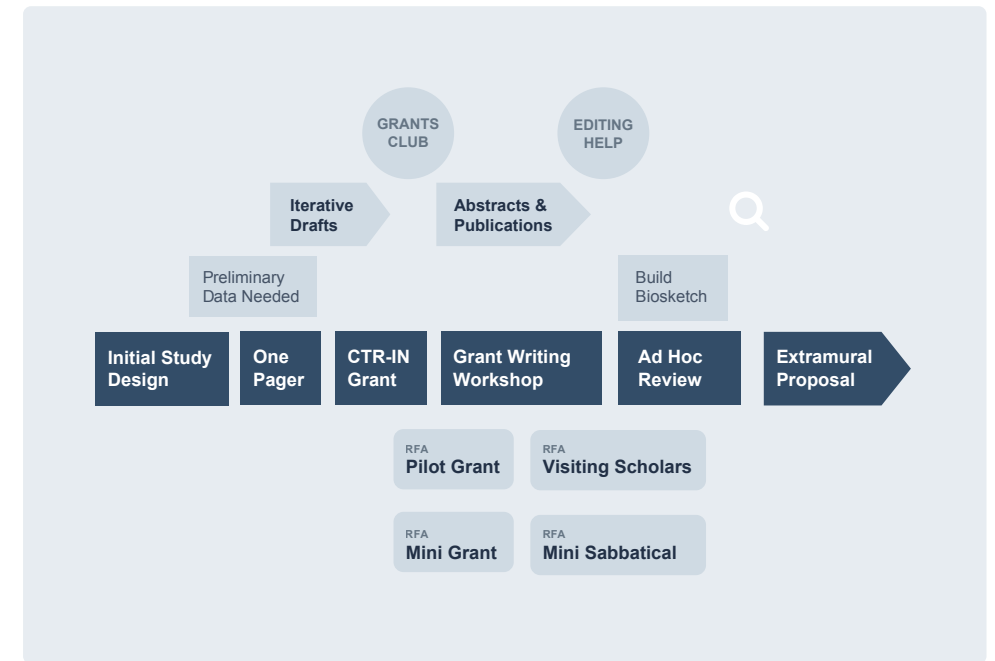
GRANTS CLUB

EDITING HELP

Iterative Drafts

Abstracts & Publications

Preliminary Data Needed

Build Biosketch

Initial Study Design

One Pager

CTR-IN Grant

Grant Writing Workshop

Ad Hoc Review

Extramural Proposal

RFA
Pilot Grant

RFA
Visiting Scholars

RFA
Mini Grant

RFA
Mini Sabbatical